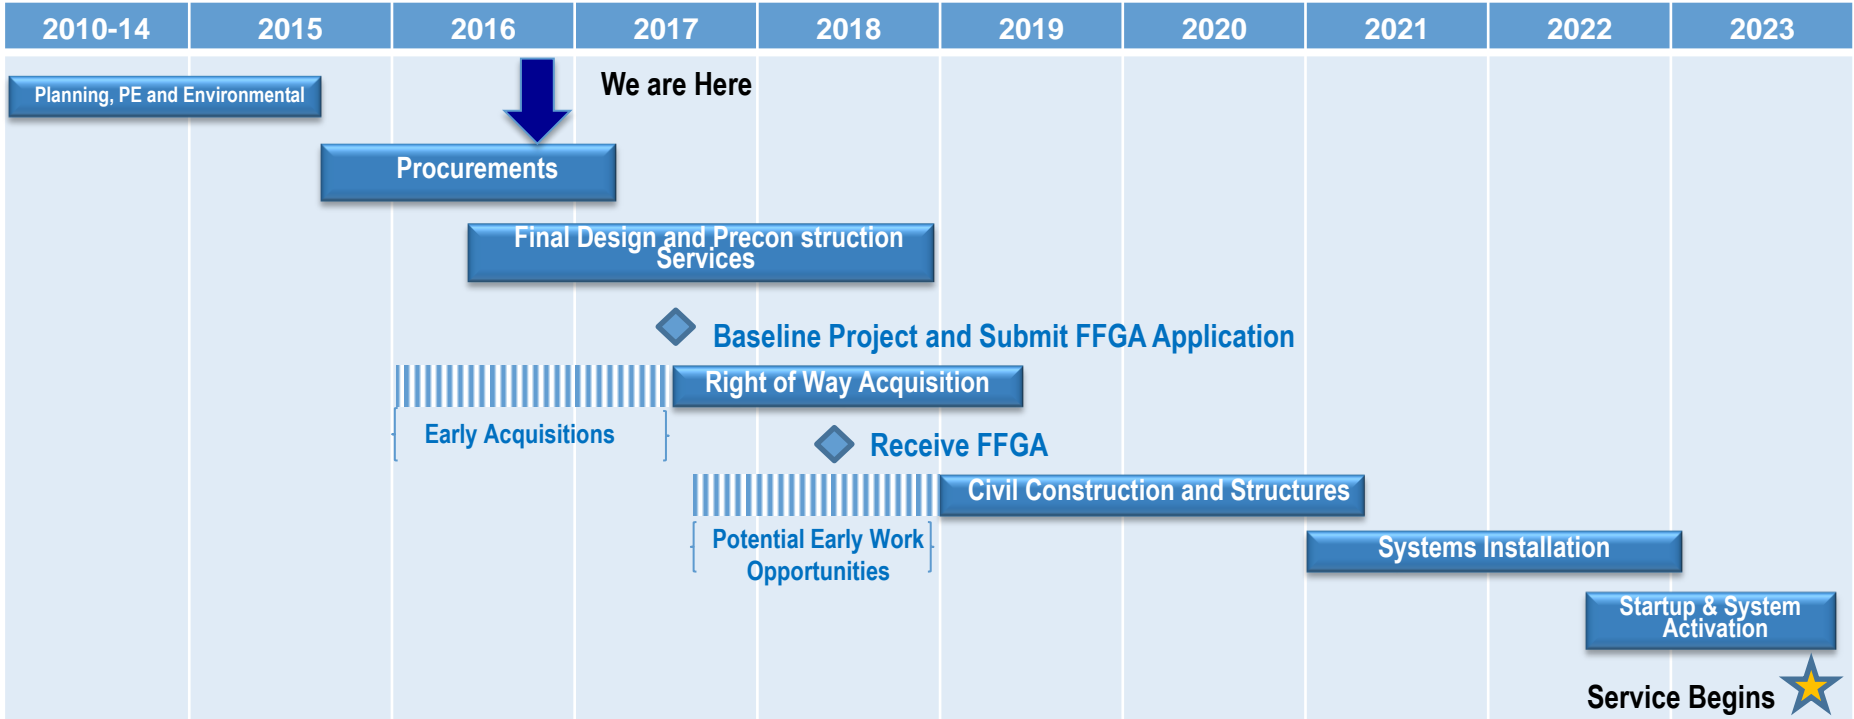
| 2010-14 | 2015 | 2016 | 2017 | 2018 | 2019 | 2020 | 2021 | 2022 | 2023 |
|---|---|---|---|---|---|---|---|---|---|

Planning, PE and Environmental

We are Here

Procurements

Final Design and Precon struction Services

Baseline Project and Submit FFGA Application

Right of Way Acquisition

Early Acquisitions

Receive FFGA

Civil Construction and Structures

Potential Early Work Opportunities

Systems Installation

Startup & System Activation

Service Begins